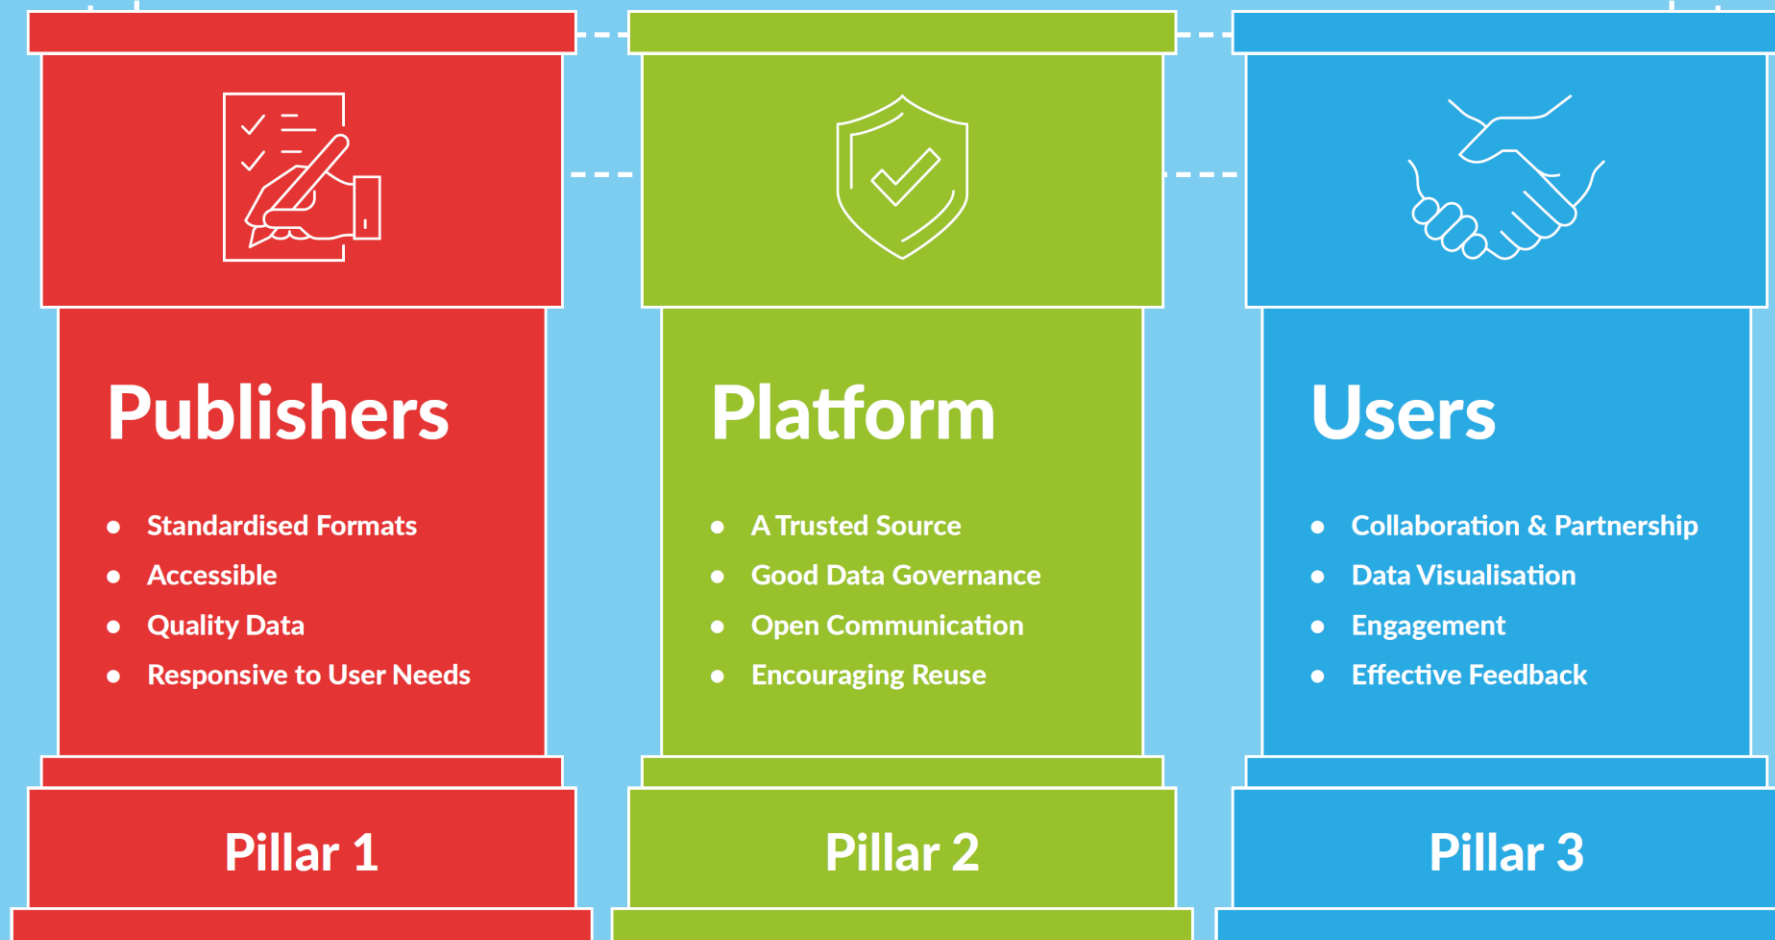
Publishers

- Standardised Formats
- Accessible
- Quality Data
- Responsive to User Needs

Pillar 1

Platform

- A Trusted Source
- Good Data Governance
- Open Communication
- Encouraging Reuse

Pillar 2

Users

- Collaboration & Partnership
- Data Visualisation
- Engagement
- Effective Feedback

Pillar 3